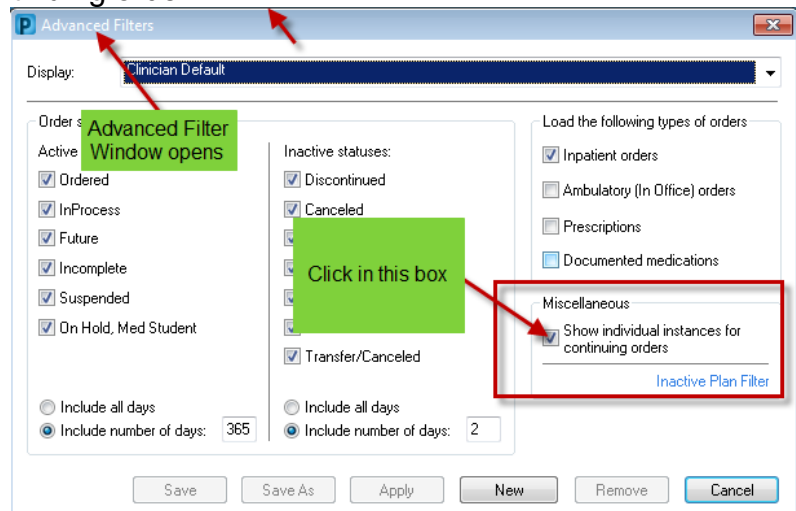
Advanced Filters

Display: Clinician Default

Order s

Advanced Filter Window opens

Active

Ordered
InProcess
Future
Incomplete
Suspended
On Hold, Med Student

Include all days
Include number of days: 365

Inactive statuses:

Discontinued
Canceled

Click in this box

Transfer/Canceled

Include all days
Include number of days: 2

Load the following types of orders

Inpatient orders
Ambulatory (In Office) orders
Prescriptions
Documented medications

Miscellaneous

Show individual instances for continuing orders

Inactive Plan Filter

Save
Save As
Apply
New
Remove
Cancel